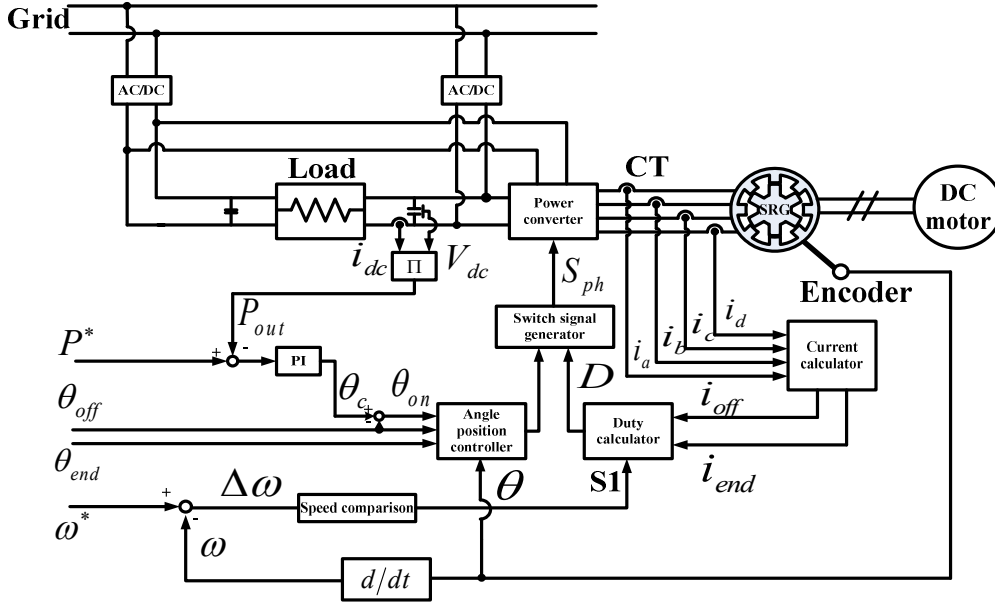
Grid

AC/DC

AC/DC

Load

CT

Power converter

SRG

DC motor

$i_{dc}$

$\Pi$

$V_{dc}$

$S_{ph}$

Encoder

$P_{out}$

$P^*$

+

-

PI

Switch signal generator

$i_d$

$i_b$

$i_c$

$i_a$

Current calculator

$D$

$\theta_{off}$

$\theta_c$

$\theta_{on}$

+

+

-

Angle position controller

Duty calculator

$i_{off}$

$\theta_{end}$

$i_{end}$

$\Delta\omega$

$\theta$

S1

+

Speed comparison

$\omega^*$

-

$\omega$

$d/dt$